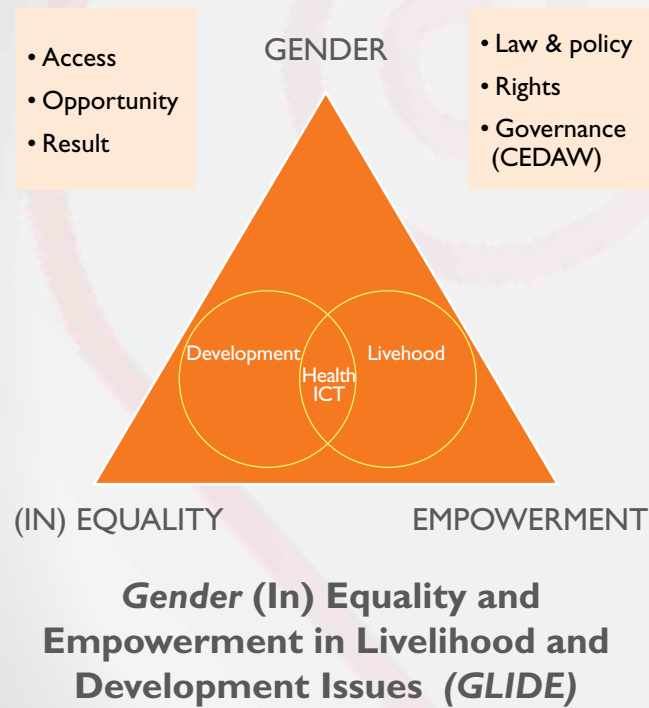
• Access
• Opportunity
• Result

GENDER

• Law & policy
• Rights
• Governance (CEDAW)

Development

Livehood

Health
ICT

(IN) EQUALITY

EMPOWERMENT

*Gender* (In) Equality and Empowerment in Livelihood and Development Issues *(GLIDE)*